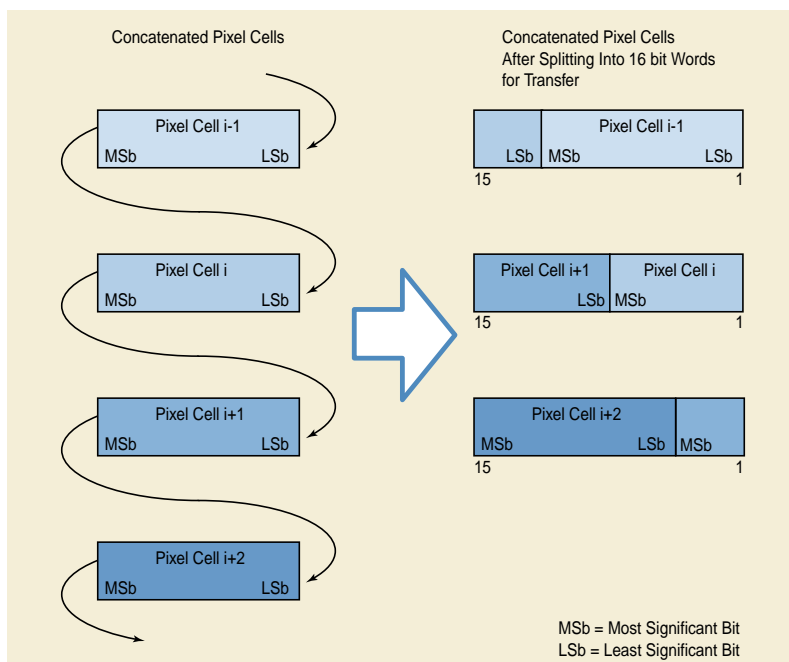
Concatenated Pixel Cells

Pixel Cell i-1
MSb LSb

Pixel Cell i
MSb LSb

Pixel Cell i+1
MSb LSb

Pixel Cell i+2
MSb LSb

Concatenated Pixel Cells After Splitting Into 16 bit Words for Transfer

LSb MSb Pixel Cell i-1 LSb
15 1

Pixel Cell i+1 LSb MSb Pixel Cell i
15 1

Pixel Cell i+2 MSb LSb MSb
15 1

MSb = Most Significant Bit
LSb = Least Significant Bit